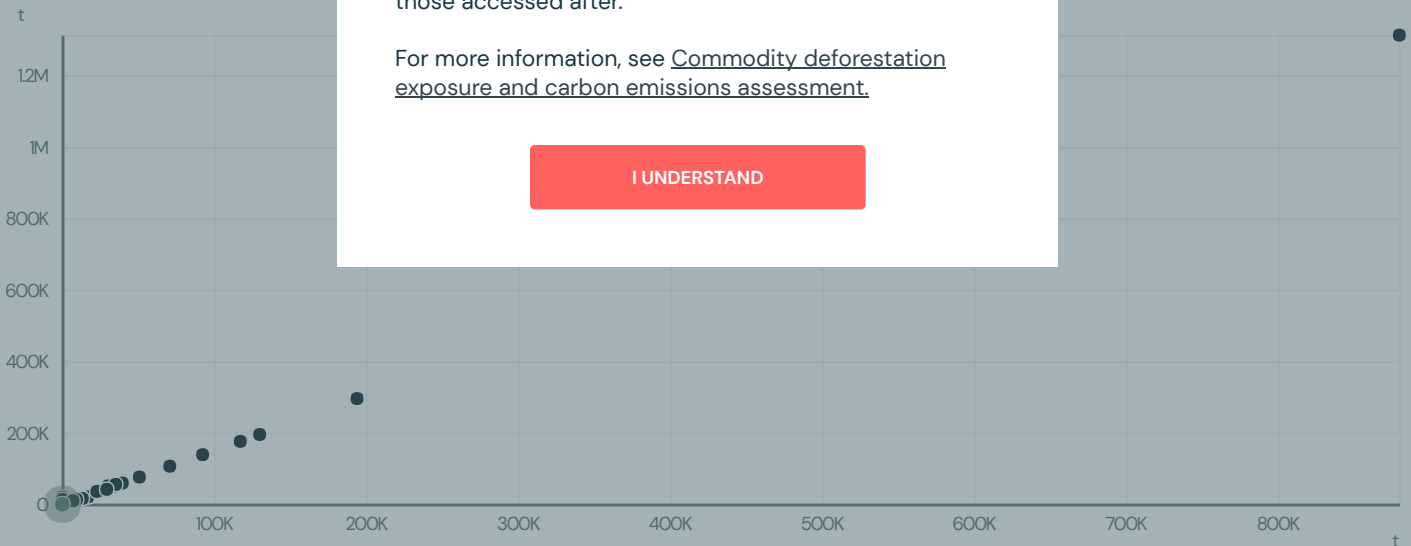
t

1.2M

1M

800K

600K

400K

200K

0

100K 200K 300K 400K 500K 600K 700K 800K

t

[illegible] those accessed after.

For more information, see Commodity deforestation exposure and carbon emissions assessment.

I UNDERSTAND